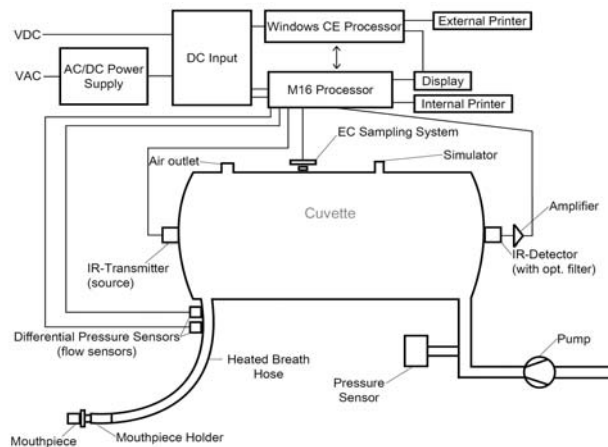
VDC

VAC

AC/DC Power Supply

DC Input

Windows CE Processor

External Printer

M16 Processor

Display

Internal Printer

EC Sampling System

Air outlet

Simulator

Cuvette

Amplifier

IR-Transmitter (source)

IR-Detector (with opt. filter)

Differential Pressure Sensors (flow sensors)

Heated Breath Hose

Pressure Sensor

Pump

Mouthpiece

Mouthpiece Holder